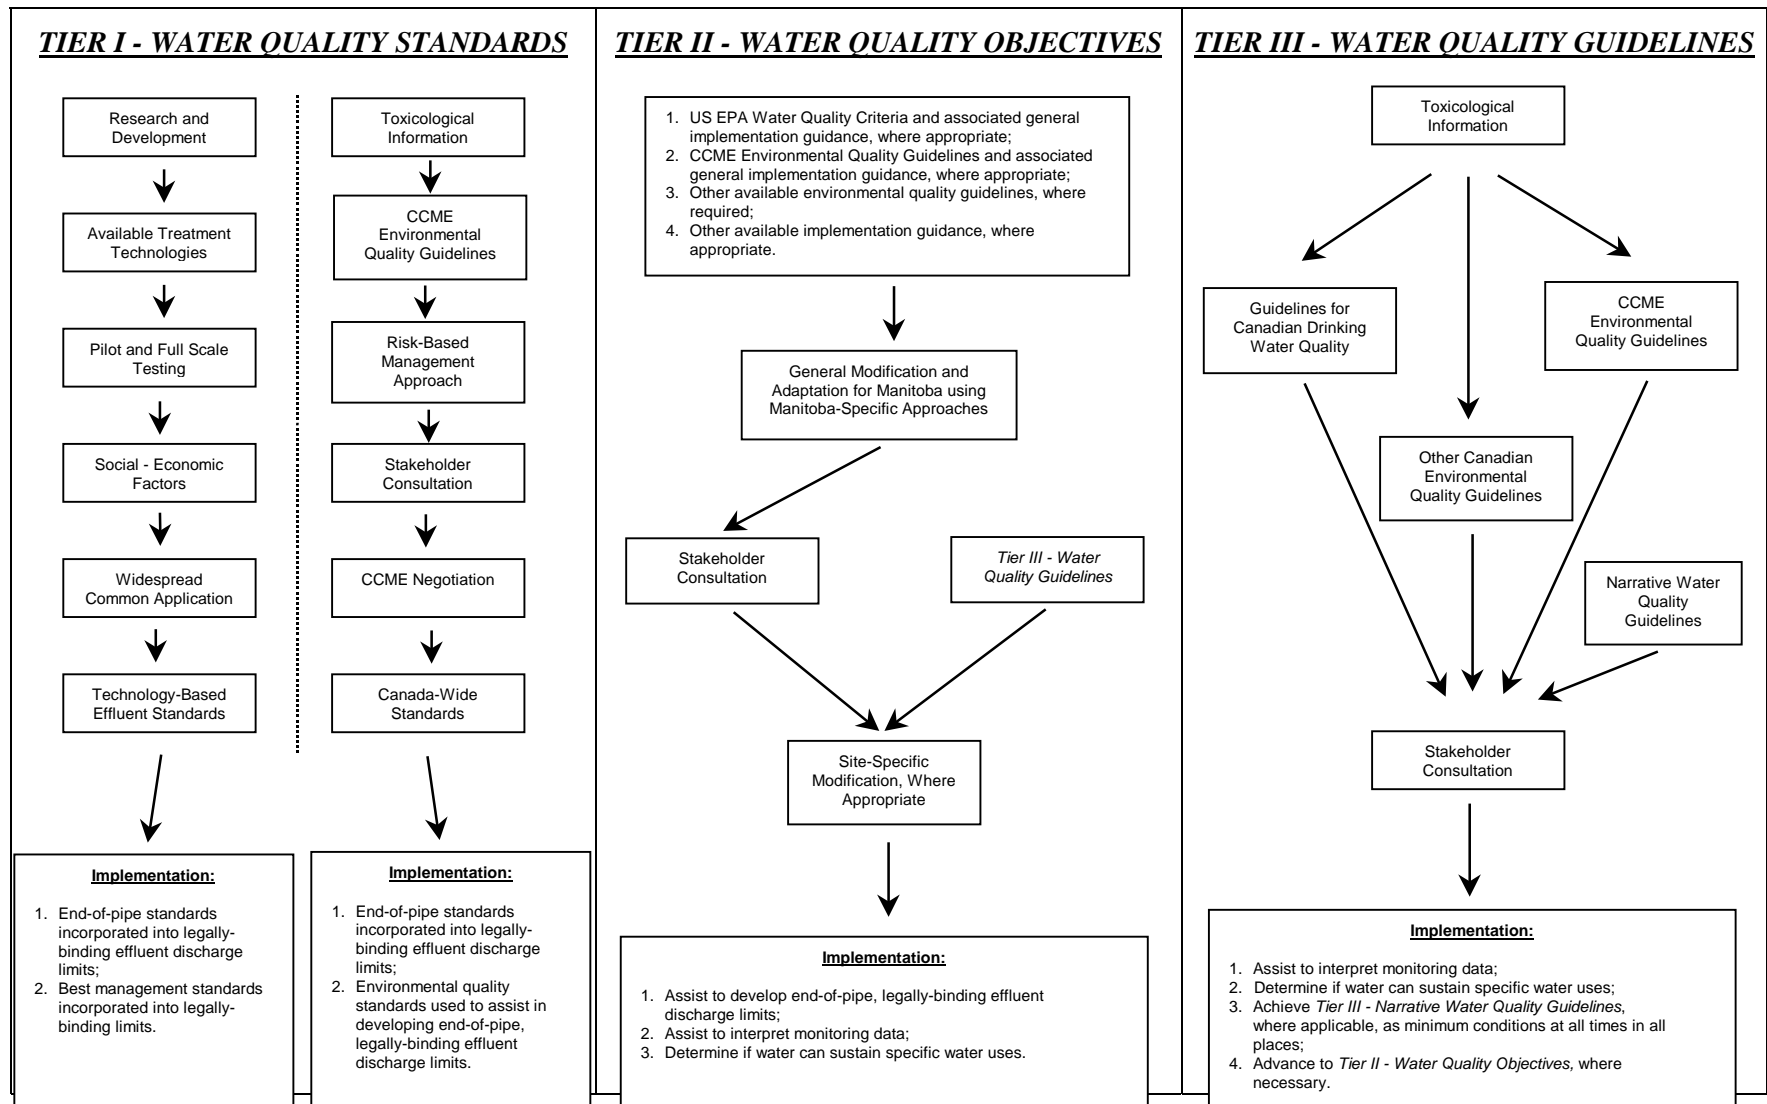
TIER I - WATER QUALITY STANDARDS

Research and Development

Available Treatment Technologies

Pilot and Full Scale Testing

Social - Economic Factors

Widespread Common Application

Technology-Based Effluent Standards

Implementation:

1. End-of-pipe standards incorporated into legally-binding effluent discharge limits;
2. Best management standards incorporated into legally-binding limits.

Toxicological Information

CCME Environmental Quality Guidelines

Risk-Based Management Approach

Stakeholder Consultation

CCME Negotiation

Canada-Wide Standards

Implementation:

1. End-of-pipe standards incorporated into legally-binding effluent discharge limits;
2. Environmental quality standards used to assist in developing end-of-pipe, legally-binding effluent discharge limits.

TIER II - WATER QUALITY OBJECTIVES

1. US EPA Water Quality Criteria and associated general implementation guidance, where appropriate;
2. CCME Environmental Quality Guidelines and associated general implementation guidance, where appropriate;
3. Other available environmental quality guidelines, where required;
4. Other available implementation guidance, where appropriate.

General Modification and Adaptation for Manitoba using Manitoba-Specific Approaches

Stakeholder Consultation

Tier III - Water Quality Guidelines

Site-Specific Modification, Where Appropriate

Implementation:

1. Assist to develop end-of-pipe, legally-binding effluent discharge limits;
2. Assist to interpret monitoring data;
3. Determine if water can sustain specific water uses.

TIER III - WATER QUALITY GUIDELINES

Toxicological Information

Guidelines for Canadian Drinking Water Quality

CCME Environmental Quality Guidelines

Other Canadian Environmental Quality Guidelines

Narrative Water Quality Guidelines

Stakeholder Consultation

Implementation:

1. Assist to interpret monitoring data;
2. Determine if water can sustain specific water uses;
3. Achieve Tier III - Narrative Water Quality Guidelines, where applicable, as minimum conditions at all times in all places;
4. Advance to Tier II - Water Quality Objectives, where necessary.